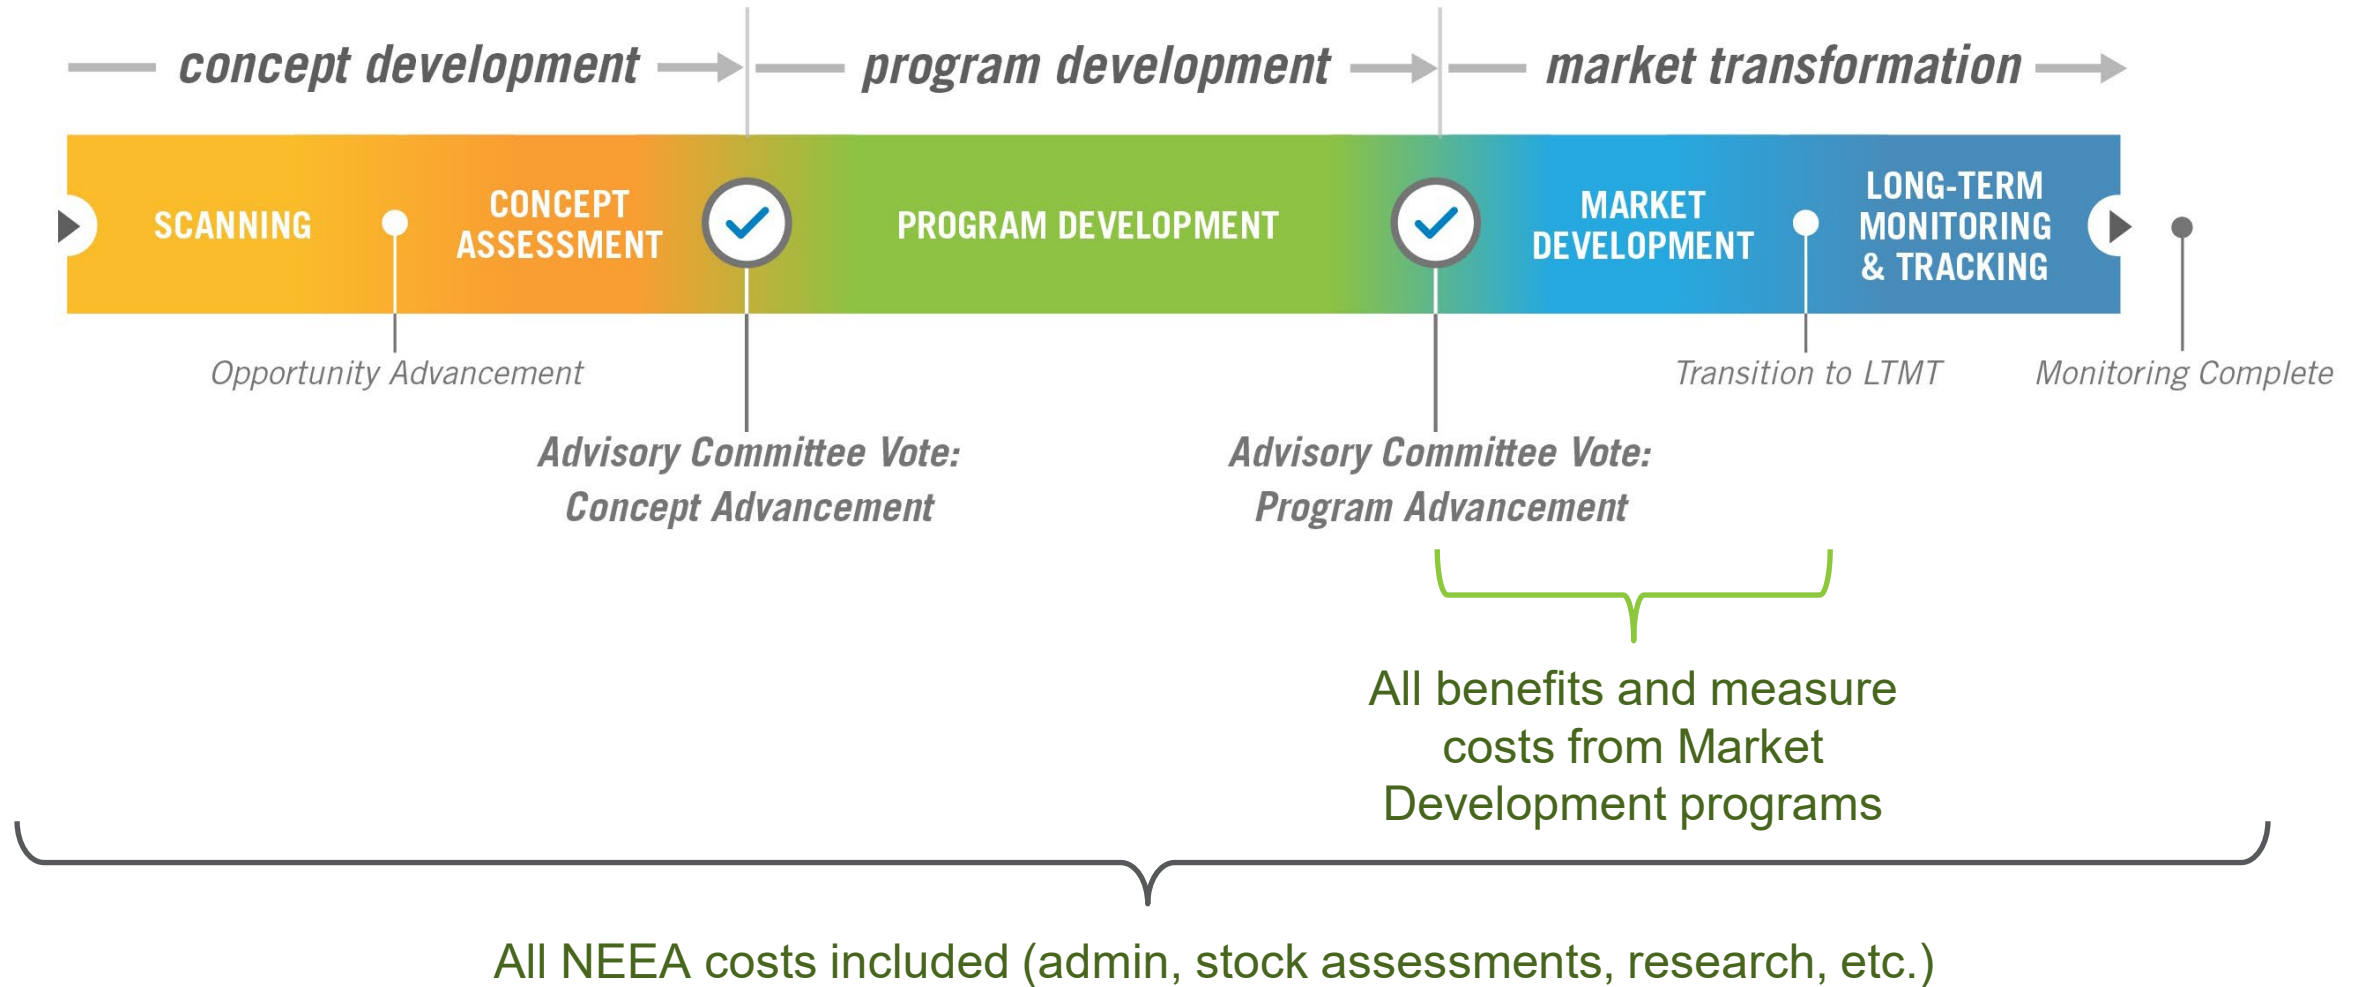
concept development

program development

market transformation

SCANNING

CONCEPT ASSESSMENT

PROGRAM DEVELOPMENT

MARKET DEVELOPMENT

LONG-TERM MONITORING & TRACKING

Opportunity Advancement

Transition to LTMT

Monitoring Complete

Advisory Committee Vote: Concept Advancement

Advisory Committee Vote: Program Advancement

All benefits and measure costs from Market Development programs

All NEEA costs included (admin, stock assessments, research, etc.)